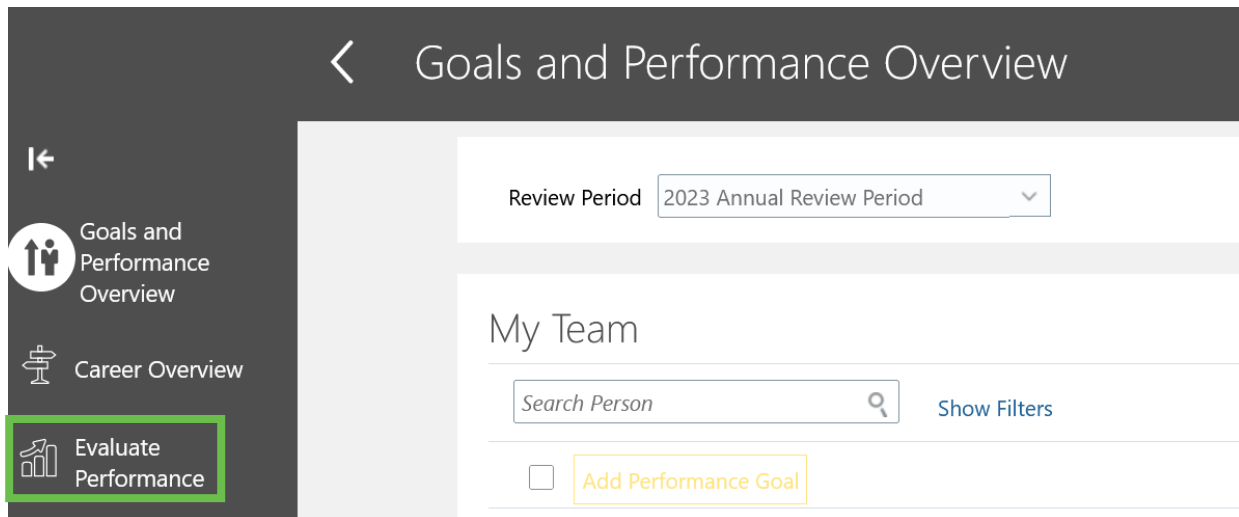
Goals and Performance Overview

Goals and Performance Overview

Career Overview

Evaluate Performance

Review Period 2023 Annual Review Period

My Team

Search Person

Show Filters

Add Performance Goal